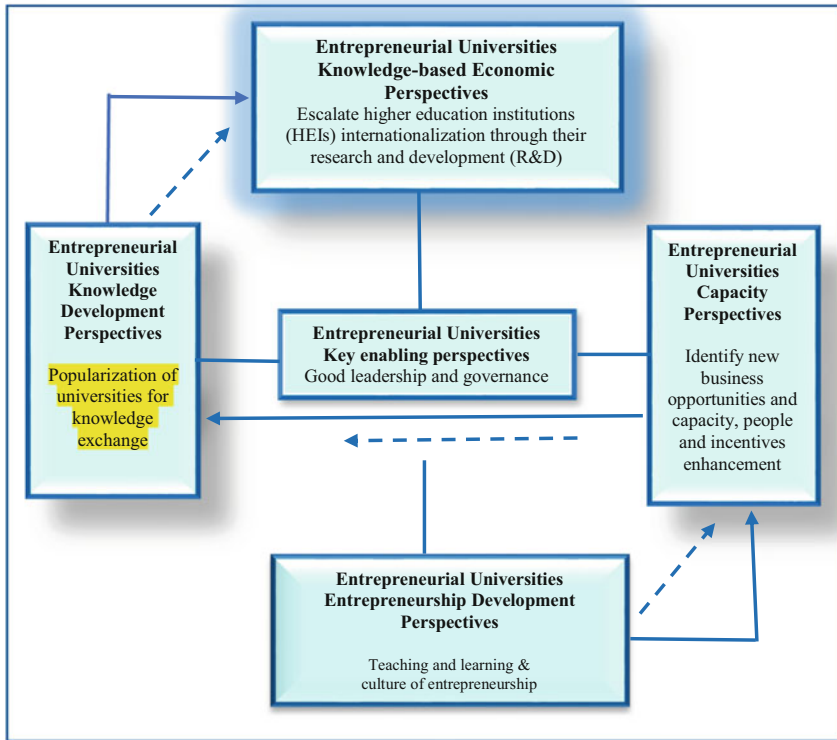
Entrepreneurial Universities Knowledge-based Economic Perspectives
Escalate higher education institutions (HEIs) internationalization through their research and development (R&D)

Entrepreneurial Universities Knowledge Development Perspectives

Popularization of universities for knowledge exchange

Entrepreneurial Universities Key enabling perspectives
Good leadership and governance

Entrepreneurial Universities Capacity Perspectives

Identify new business opportunities and capacity, people and incentives enhancement

Entrepreneurial Universities Entrepreneurship Development Perspectives

Teaching and learning & culture of entrepreneurship